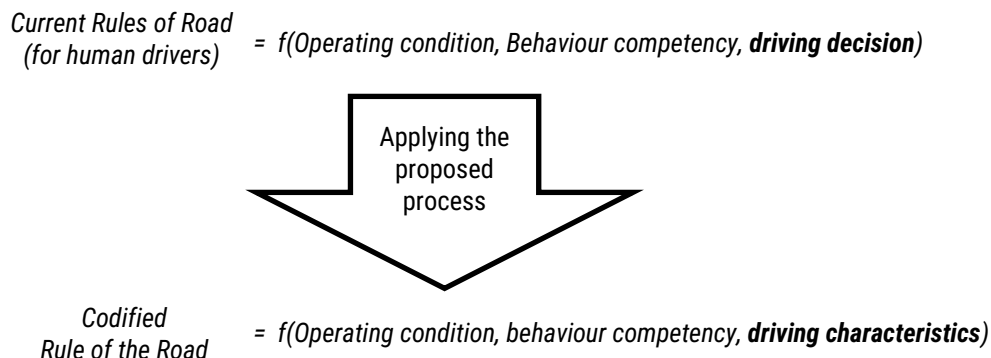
*Current Rules of Road (for human drivers)* *= f(Operating condition, Behaviour competency,* ***driving decision****)*

Applying the proposed process

*Codified Rule of the Road* *= f(Operating condition, behaviour competency,* ***driving characteristics****)*